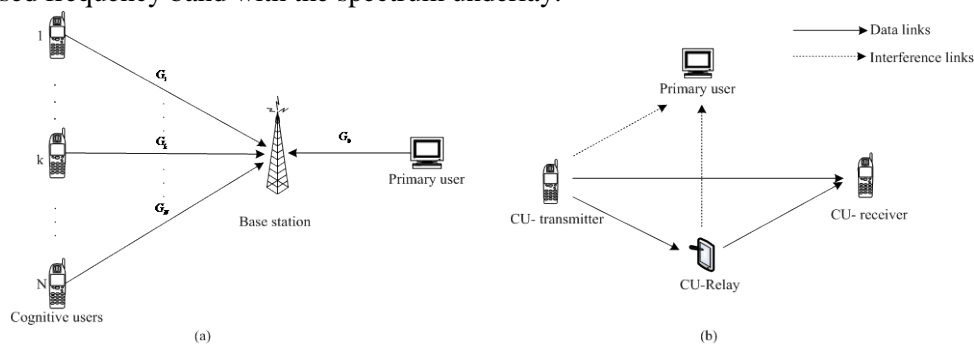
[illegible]sed frequency band with the spectrum underlay.

1

k

N

Cognitive users

$G_1$

$G_k$

$G_N$

$G_0$

Base station

Primary user

(a)

Data links

Interference links

Primary user

CU- transmitter

CU- receiver

CU-Relay

(b)